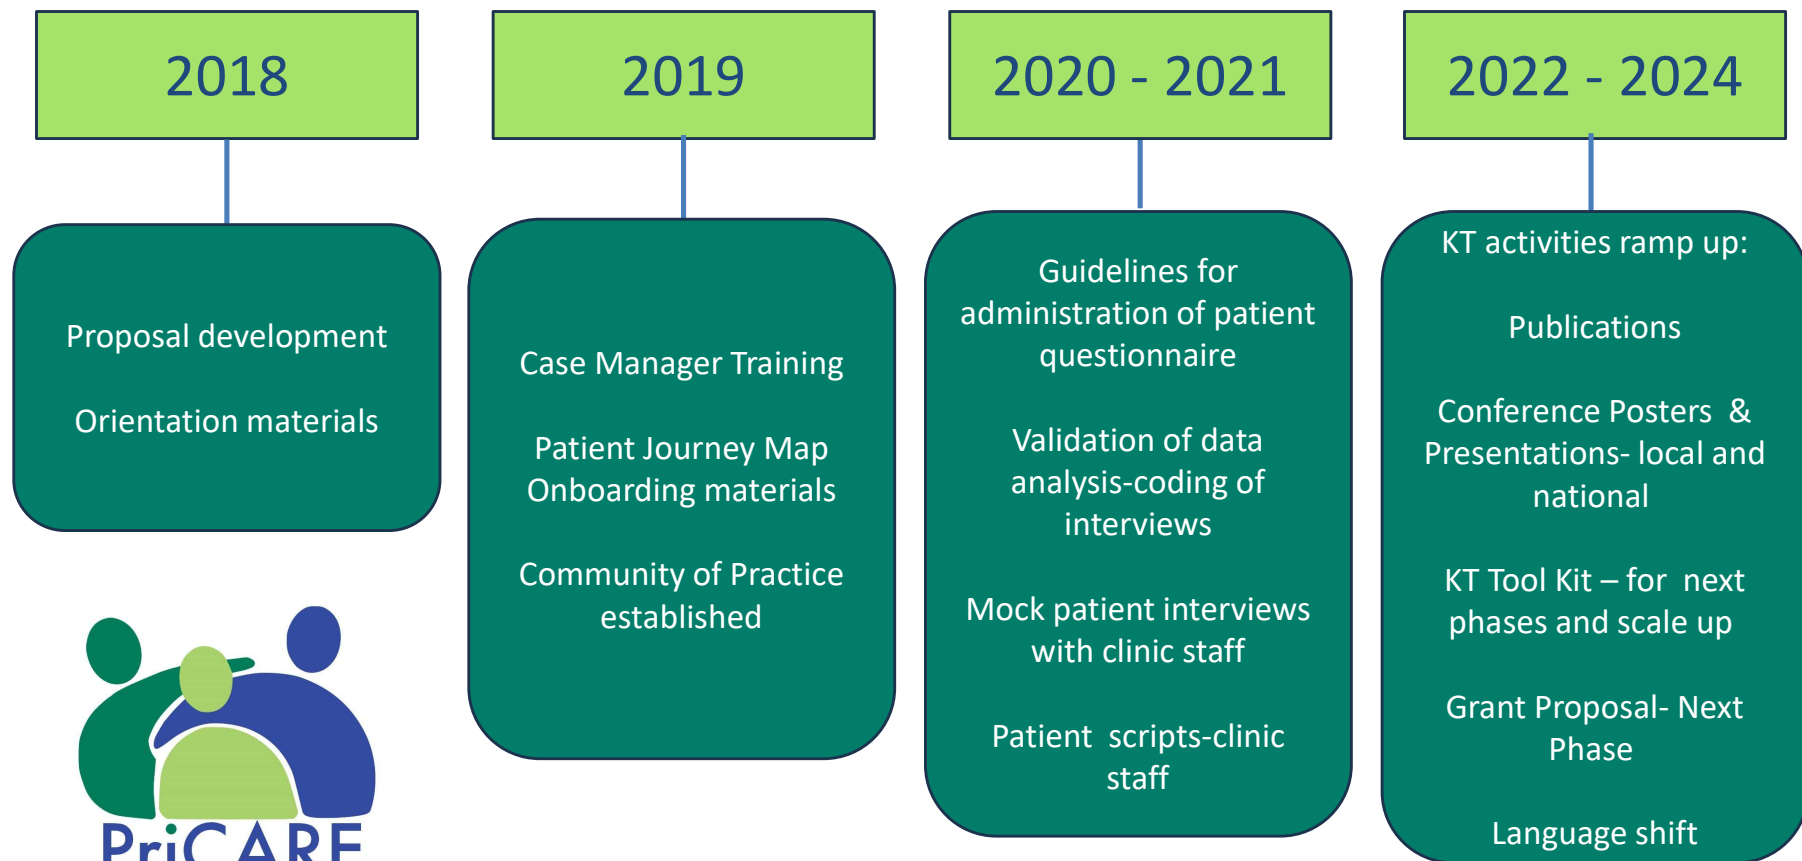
2018

Proposal development

Orientation materials

2019

Case Manager Training

Patient Journey Map
Onboarding materials

Community of Practice established

2020 - 2021

Guidelines for administration of patient questionnaire

Validation of data analysis-coding of interviews

Mock patient interviews with clinic staff

Patient scripts-clinic staff

2022 - 2024

KT activities ramp up:

Publications

Conference Posters & Presentations- local and national

KT Tool Kit – for next phases and scale up

Grant Proposal- Next Phase

Language shift

PriCARE